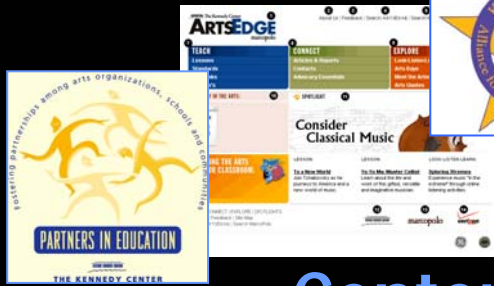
Fostering partnerships among arts organizations, schools and communities

PARTNERS IN EDUCATION

THE KENNEDY CENTER

The Kennedy Center
ARTSEDGE
marcopolo

About Us | Feedback | Search ArtsEdge

TEACH
Lessons
Standards

CONNECT
Articles & Reports
Contacts
Advocacy Essentials

EXPLORE
Look-Listen-Learn
Arts Days
Meet the Artists
Arts Games

SPOTLIGHT

Consider Classical Music

LESSON
To a New World

LESSON
To Go My Master Called

LOOK LISTEN LEARN
Splaying Strauss

THE ARTS
CLASSROOM

marcopolo

Alliance fo

Center